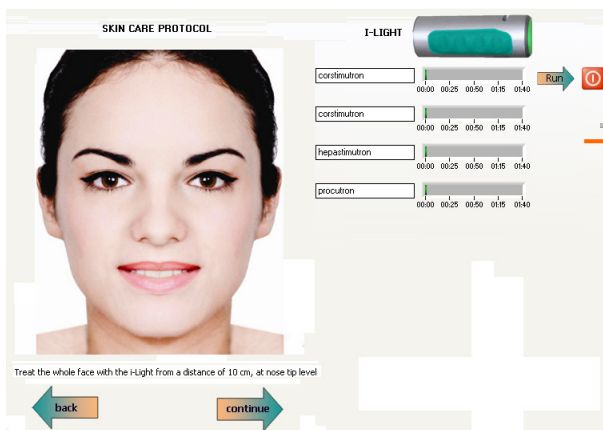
SKIN CARE PROTOCOL

I-LIGHT

corstimutron
00:00 00:25 00:50 01:15 01:40

Run

corstimutron
00:00 00:25 00:50 01:15 01:40

hepastimutron
00:00 00:25 00:50 01:15 01:40

procutron
00:00 00:25 00:50 01:15 01:40

Treat the whole face with the i-Light from a distance of 10 cm, at nose tip level

back

continue